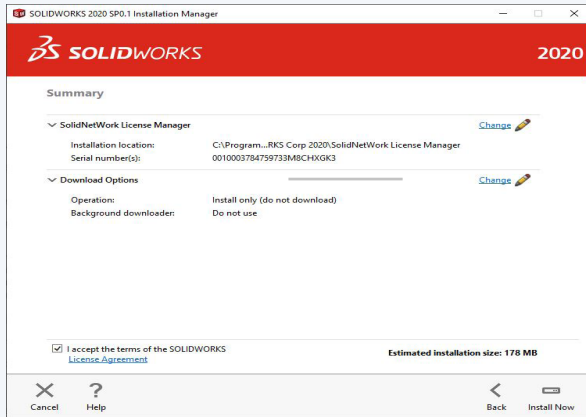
SOLIDWORKS 2020 SP0.1 Installation Manager

SOLIDWORKS

2020

Summary

SolidNetWork License Manager

Change

Installation location: C:\Program...RKS Corp 2020\SolidNetWork License Manager

Serial number(s): 0010003784759733M8CHXGK3

Download Options

Change

Operation: Install only (do not download)

Background downloader: Do not use

I accept the terms of the SOLIDWORKS License Agreement

Estimated installation size: 178 MB

Cancel

Help

Back

Install Now